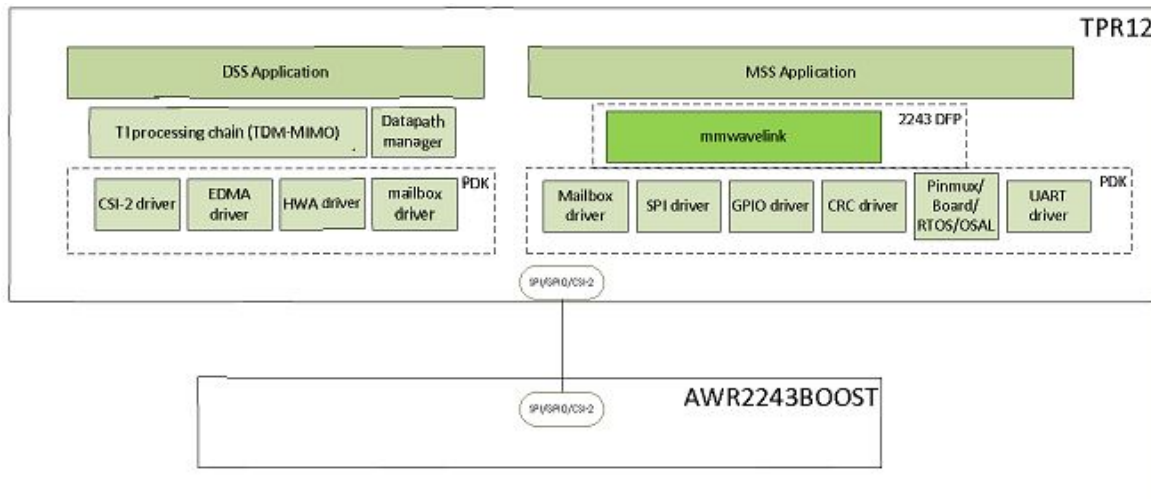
TPR12

DSS Application

TI processing chain (TDM-MIMO)

Datapath manager

PDK

CSI-2 driver

EDMA driver

HWA driver

mailbox driver

MSS Application

2243 DFP

mmwavelink

PDK

Mailbox driver

SPI driver

GPIO driver

CRC driver

Pinmux/ Board/ RTOS/OSAL

UART driver

SPI/GPIO/CSI-2

AWR2243BOOST

SPI/GPIO/CSI-2